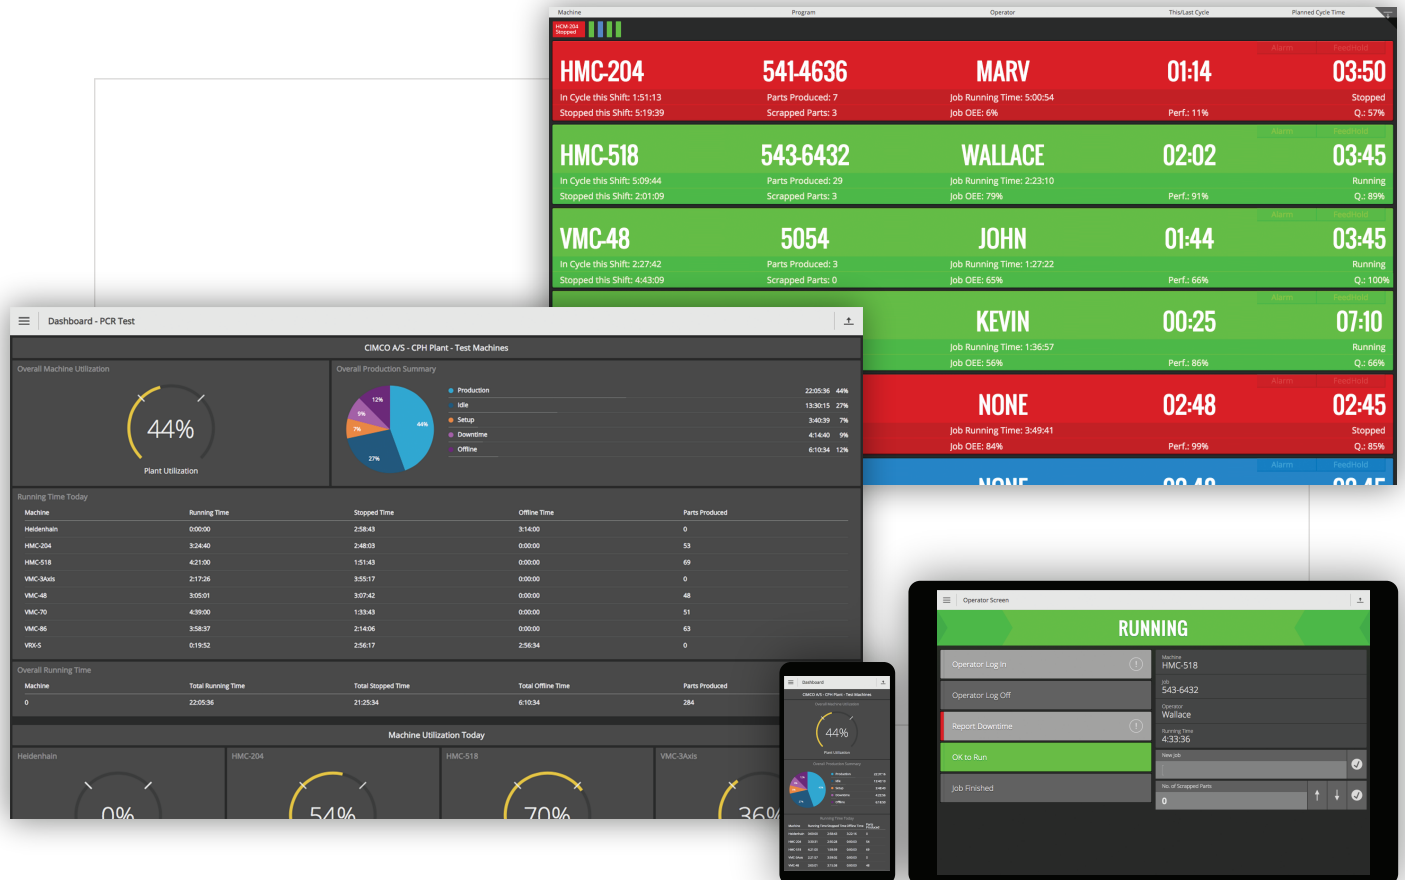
Machine Program Operator This/Last Cycle Planned Cycle Time

HCM-204 Stopped

Alarm FeedHold

HMC-204 541-4636 MARV 01:14 03:50

In Cycle this Shift: 1:51:13 Parts Produced: 7 Job Running Time: 5:00:54 Stopped

Stopped this Shift: 5:19:39 Scrapped Parts: 3 Job OEE: 6% Perf.: 11% Q.: 57%

Alarm FeedHold

HMC-518 543-6432 WALLACE 02:02 03:45

In Cycle this Shift: 5:09:44 Parts Produced: 29 Job Running Time: 2:23:10 Running

Stopped this Shift: 2:01:09 Scrapped Parts: 3 Job OEE: 79% Perf.: 91% Q.: 89%

Alarm FeedHold

VMC-48 5054 JOHN 01:44 03:45

In Cycle this Shift: 2:27:42 Parts Produced: 3 Job Running Time: 1:27:22 Running

Stopped this Shift: 4:43:09 Scrapped Parts: 0 Job OEE: 65% Perf.: 66% Q.: 100%

Alarm FeedHold

KEVIN 00:25 07:10

Job Running Time: 1:36:57 Running

Job OEE: 56% Perf.: 86% Q.: 66%

Alarm FeedHold

NONE 02:48 02:45

Job Running Time: 3:49:41 Stopped

Job OEE: 84% Perf.: 99% Q.: 85%

Alarm FeedHold

Dashboard - PCR Test

CIMCO A/S - CPH Plant - Test Machines

Overall Machine Utilization

44%

Plant Utilization

Overall Production Summary

12% 9% 7% 44% 27%

| | | |
|---|---|---|
| Production | 22:05:36 | 44% |
| Idle | 13:30:15 | 27% |
| Setup | 3:40:39 | 7% |
| Downtime | 4:14:40 | 9% |
| Offline | 6:10:34 | 12% |

Running Time Today

| Machine | Running Time | Stopped Time | Offline Time | Parts Produced |
|---|---|---|---|---|
| Heidenhain | 0:00:00 | 2:58:43 | 3:14:00 | 0 |
| HMC-204 | 3:24:40 | 2:48:03 | 0:00:00 | 53 |
| HMC-518 | 4:21:00 | 1:51:43 | 0:00:00 | 69 |
| VMC-3Axis | 2:17:26 | 3:55:17 | 0:00:00 | 0 |
| VMC-48 | 3:05:01 | 3:07:42 | 0:00:00 | 48 |
| VMC-70 | 4:39:00 | 1:33:43 | 0:00:00 | 51 |
| VMC-86 | 3:58:37 | 2:14:06 | 0:00:00 | 63 |
| VRX-5 | 0:19:52 | 2:56:17 | 2:56:34 | 0 |

Overall Running Time

| Machine | Total Running Time | Total Stopped Time | Total Offline Time | Parts Produced |
|---|---|---|---|---|
| 0 | 22:05:36 | 21:25:34 | 6:10:34 | 284 |

Machine Utilization Today

Heidenhain 0%

HMC-204 54%

HMC-518 70%

VMC-3Axis 36%

Dashboard

CIMCO A/S - CPH Plant - Test Machines

44%

Operator Screen

RUNNING

Operator Log In

Operator Log Off

Report Downtime

OK to Run

Job Finished

Machine
HMC-518

Job
543-6432

Operator
Wallace

Running Time
4:33:36

New Job

No. of Scrapped Parts
0